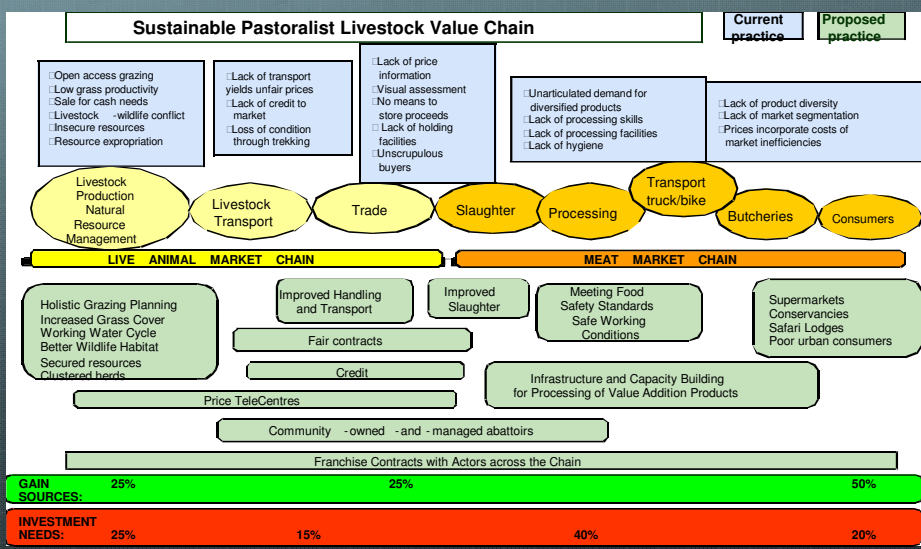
Sustainable Pastoralist Livestock Value Chain

Current practice

Proposed practice

Open access grazing
Low grass productivity
Sale for cash needs
Livestock -wildlife conflict
Insecure resources
Resource expropriation

Lack of transport yields unfair prices
Lack of credit to market
Loss of condition through trekking

Lack of price information
Visual assessment
No means to store proceeds
Lack of holding facilities
Unscrupulous buyers

Unarticulated demand for diversified products
Lack of processing skills
Lack of processing facilities
Lack of hygiene

Lack of product diversity
Lack of market segmentation
Prices incorporate costs of market inefficiencies

Livestock Production Natural Resource Management

Livestock Transport

Trade

Slaughter

Processing

Transport truck/bike

Butcheries

Consumers

LIVE ANIMAL MARKET CHAIN

MEAT MARKET CHAIN

Holistic Grazing Planning
Increased Grass Cover
Working Water Cycle
Better Wildlife Habitat
Secured resources
Clustered herds

Improved Handling and Transport

Improved Slaughter

Meeting Food Safety Standards
Safe Working Conditions

Supermarkets
Conservancies
Safari Lodges
Poor urban consumers

Fair contracts

Credit

Infrastructure and Capacity Building for Processing of Value Addition Products

Price TeleCentres

Community -owned -and -managed abattoirs

Franchise Contracts with Actors across the Chain

GAIN SOURCES: 25% 25% 50%

INVESTMENT NEEDS: 25% 15% 40% 20%